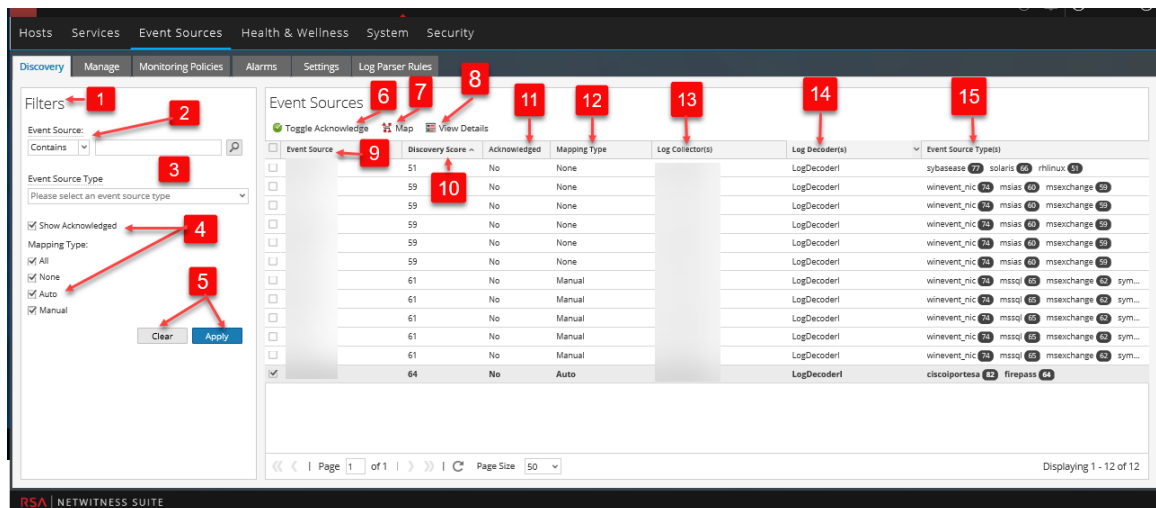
Hosts Services Event Sources Health & Wellness System Security

Discovery Manage Monitoring Policies Alarms Settings Log Parser Rules

Filters 1

2

Event Source:

Contains

3

Event Source Type

Please select an event source type

4

Show Acknowledged

Mapping Type:

All

None

Auto

Manual

5

Clear Apply

Event Sources 6 7 8

Toggle Acknowledge Map View Details

11 12 13 14 15

9 10

| | Event Source | Discovery Score | Acknowledged | Mapping Type | Log Collector(s) | Log Decoder(s) | Event Source Type(s) |
|---|---|---|---|---|---|---|---|
| | | 51 | No | None | | LogDecoderl | sybasease 77 solaris 66 rhlinux 51 |
| | | 59 | No | None | | LogDecoderl | winevent_nic 74 msias 60 msexchange 59 |
| | | 59 | No | None | | LogDecoderl | winevent_nic 74 msias 60 msexchange 59 |
| | | 59 | No | None | | LogDecoderl | winevent_nic 74 msias 60 msexchange 59 |
| | | 59 | No | None | | LogDecoderl | winevent_nic 74 msias 60 msexchange 59 |
| | | 59 | No | None | | LogDecoderl | winevent_nic 74 msias 60 msexchange 59 |
| | | 61 | No | Manual | | LogDecoderl | winevent_nic 74 mssql 65 msexchange 62 sym... |
| | | 61 | No | Manual | | LogDecoderl | winevent_nic 74 mssql 65 msexchange 62 sym... |
| | | 61 | No | Manual | | LogDecoderl | winevent_nic 74 mssql 65 msexchange 62 sym... |
| | | 61 | No | Manual | | LogDecoderl | winevent_nic 74 mssql 65 msexchange 62 sym... |
| | | 61 | No | Manual | | LogDecoderl | winevent_nic 74 mssql 65 msexchange 62 sym... |
| | | 64 | No | Auto | | LogDecoderl | ciscoiportesa 82 firepass 64 |

Page 1 of 1 Page Size 50

Displaying 1 - 12 of 12

RSA NETWITNESS SUITE